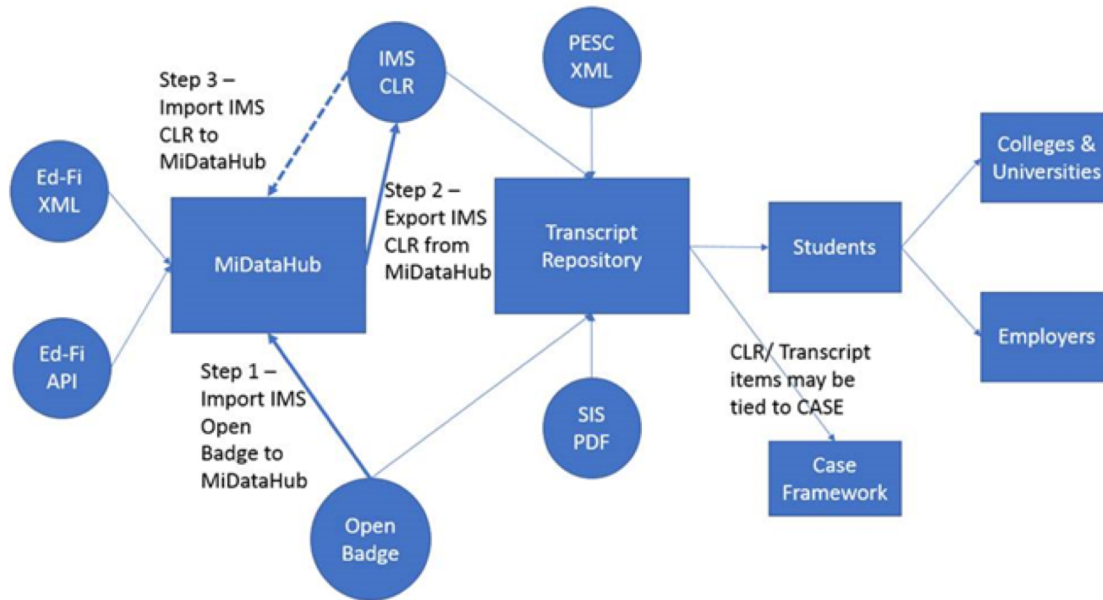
Step 3 – Import IMS CLR to MiDataHub

IMS CLR

PESC XML

Ed-Fi XML

MiDataHub

Step 2 – Export IMS CLR from MiDataHub

Transcript Repository

Students

Colleges & Universities

Employers

Ed-Fi API

Step 1 – Import IMS Open Badge to MiDataHub

SIS PDF

CLR/ Transcript items may be tied to CASE

Case Framework

Open Badge